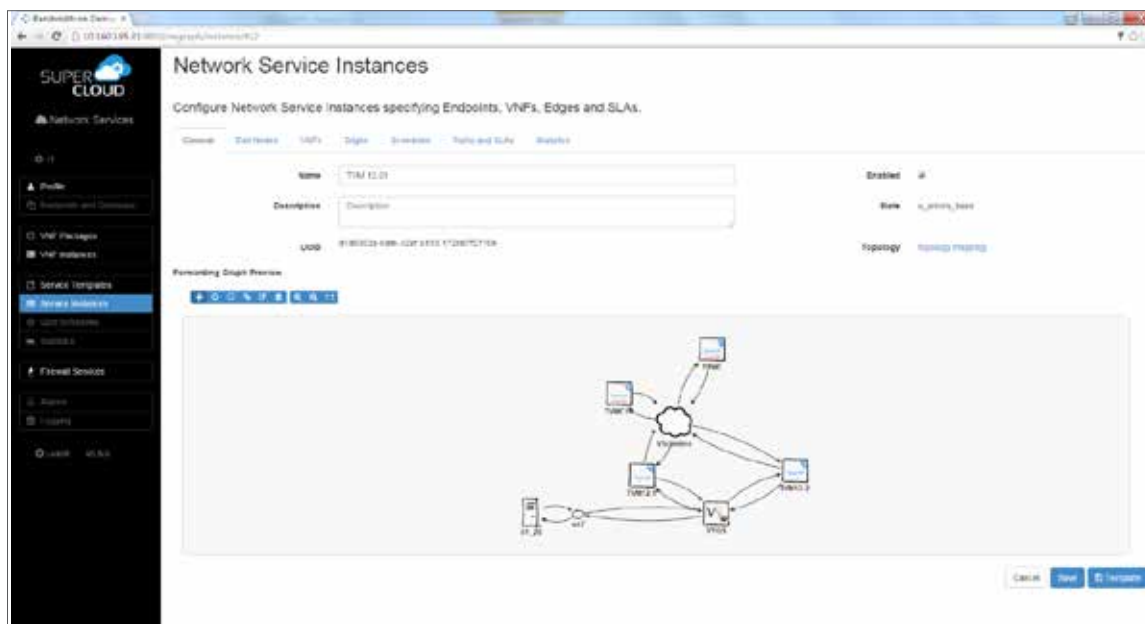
SUPER CLOUD

Network Services

Profile

VNF Packages

VNF Instances

Service Templates

Service Instances

Firewall Services

Network Service Instances

Configure Network Service Instances specifying Endpoints, VNFs, Edges and SLAs.

General

Name TIM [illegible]

Description Description

UUID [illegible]

Enabled

State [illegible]

Topology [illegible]

Forwarding Graph Preview

Cancel Save Template